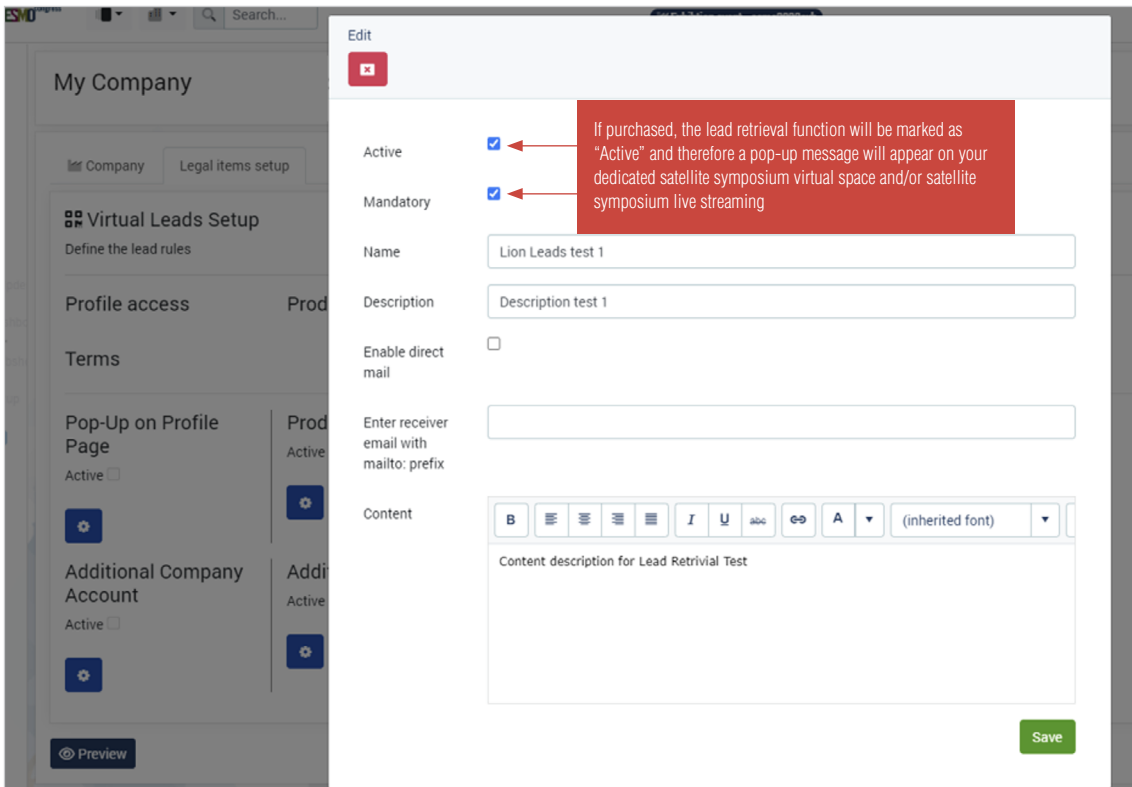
ESMO

Search...

My Company

Company Legal items setup

Virtual Leads Setup
Define the lead rules

Profile access Prod

Terms

Pop-Up on Profile Page
Active

Prod
Active

Additional Company Account
Active

Addi
Active

Preview

Edit

If purchased, the lead retrieval function will be marked as "Active" and therefore a pop-up message will appear on your dedicated satellite symposium virtual space and/or satellite symposium live streaming

Active

Mandatory

Name
Lion Leads test 1

Description
Description test 1

Enable direct mail

Enter receiver email with mailto: prefix

Content
B I U abc A (inherited font)

Content description for Lead Retrivial Test

Save